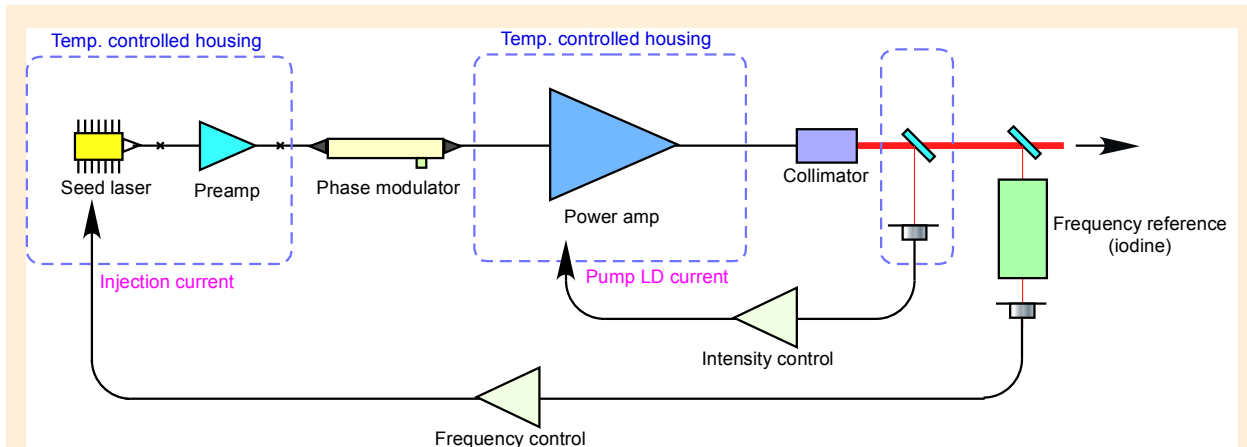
Temp. controlled housing

Seed laser

Preamp

Phase modulator

Temp. controlled housing

Power amp

Collimator

Frequency reference (iodine)

Injection current

Pump LD current

Intensity control

Frequency control